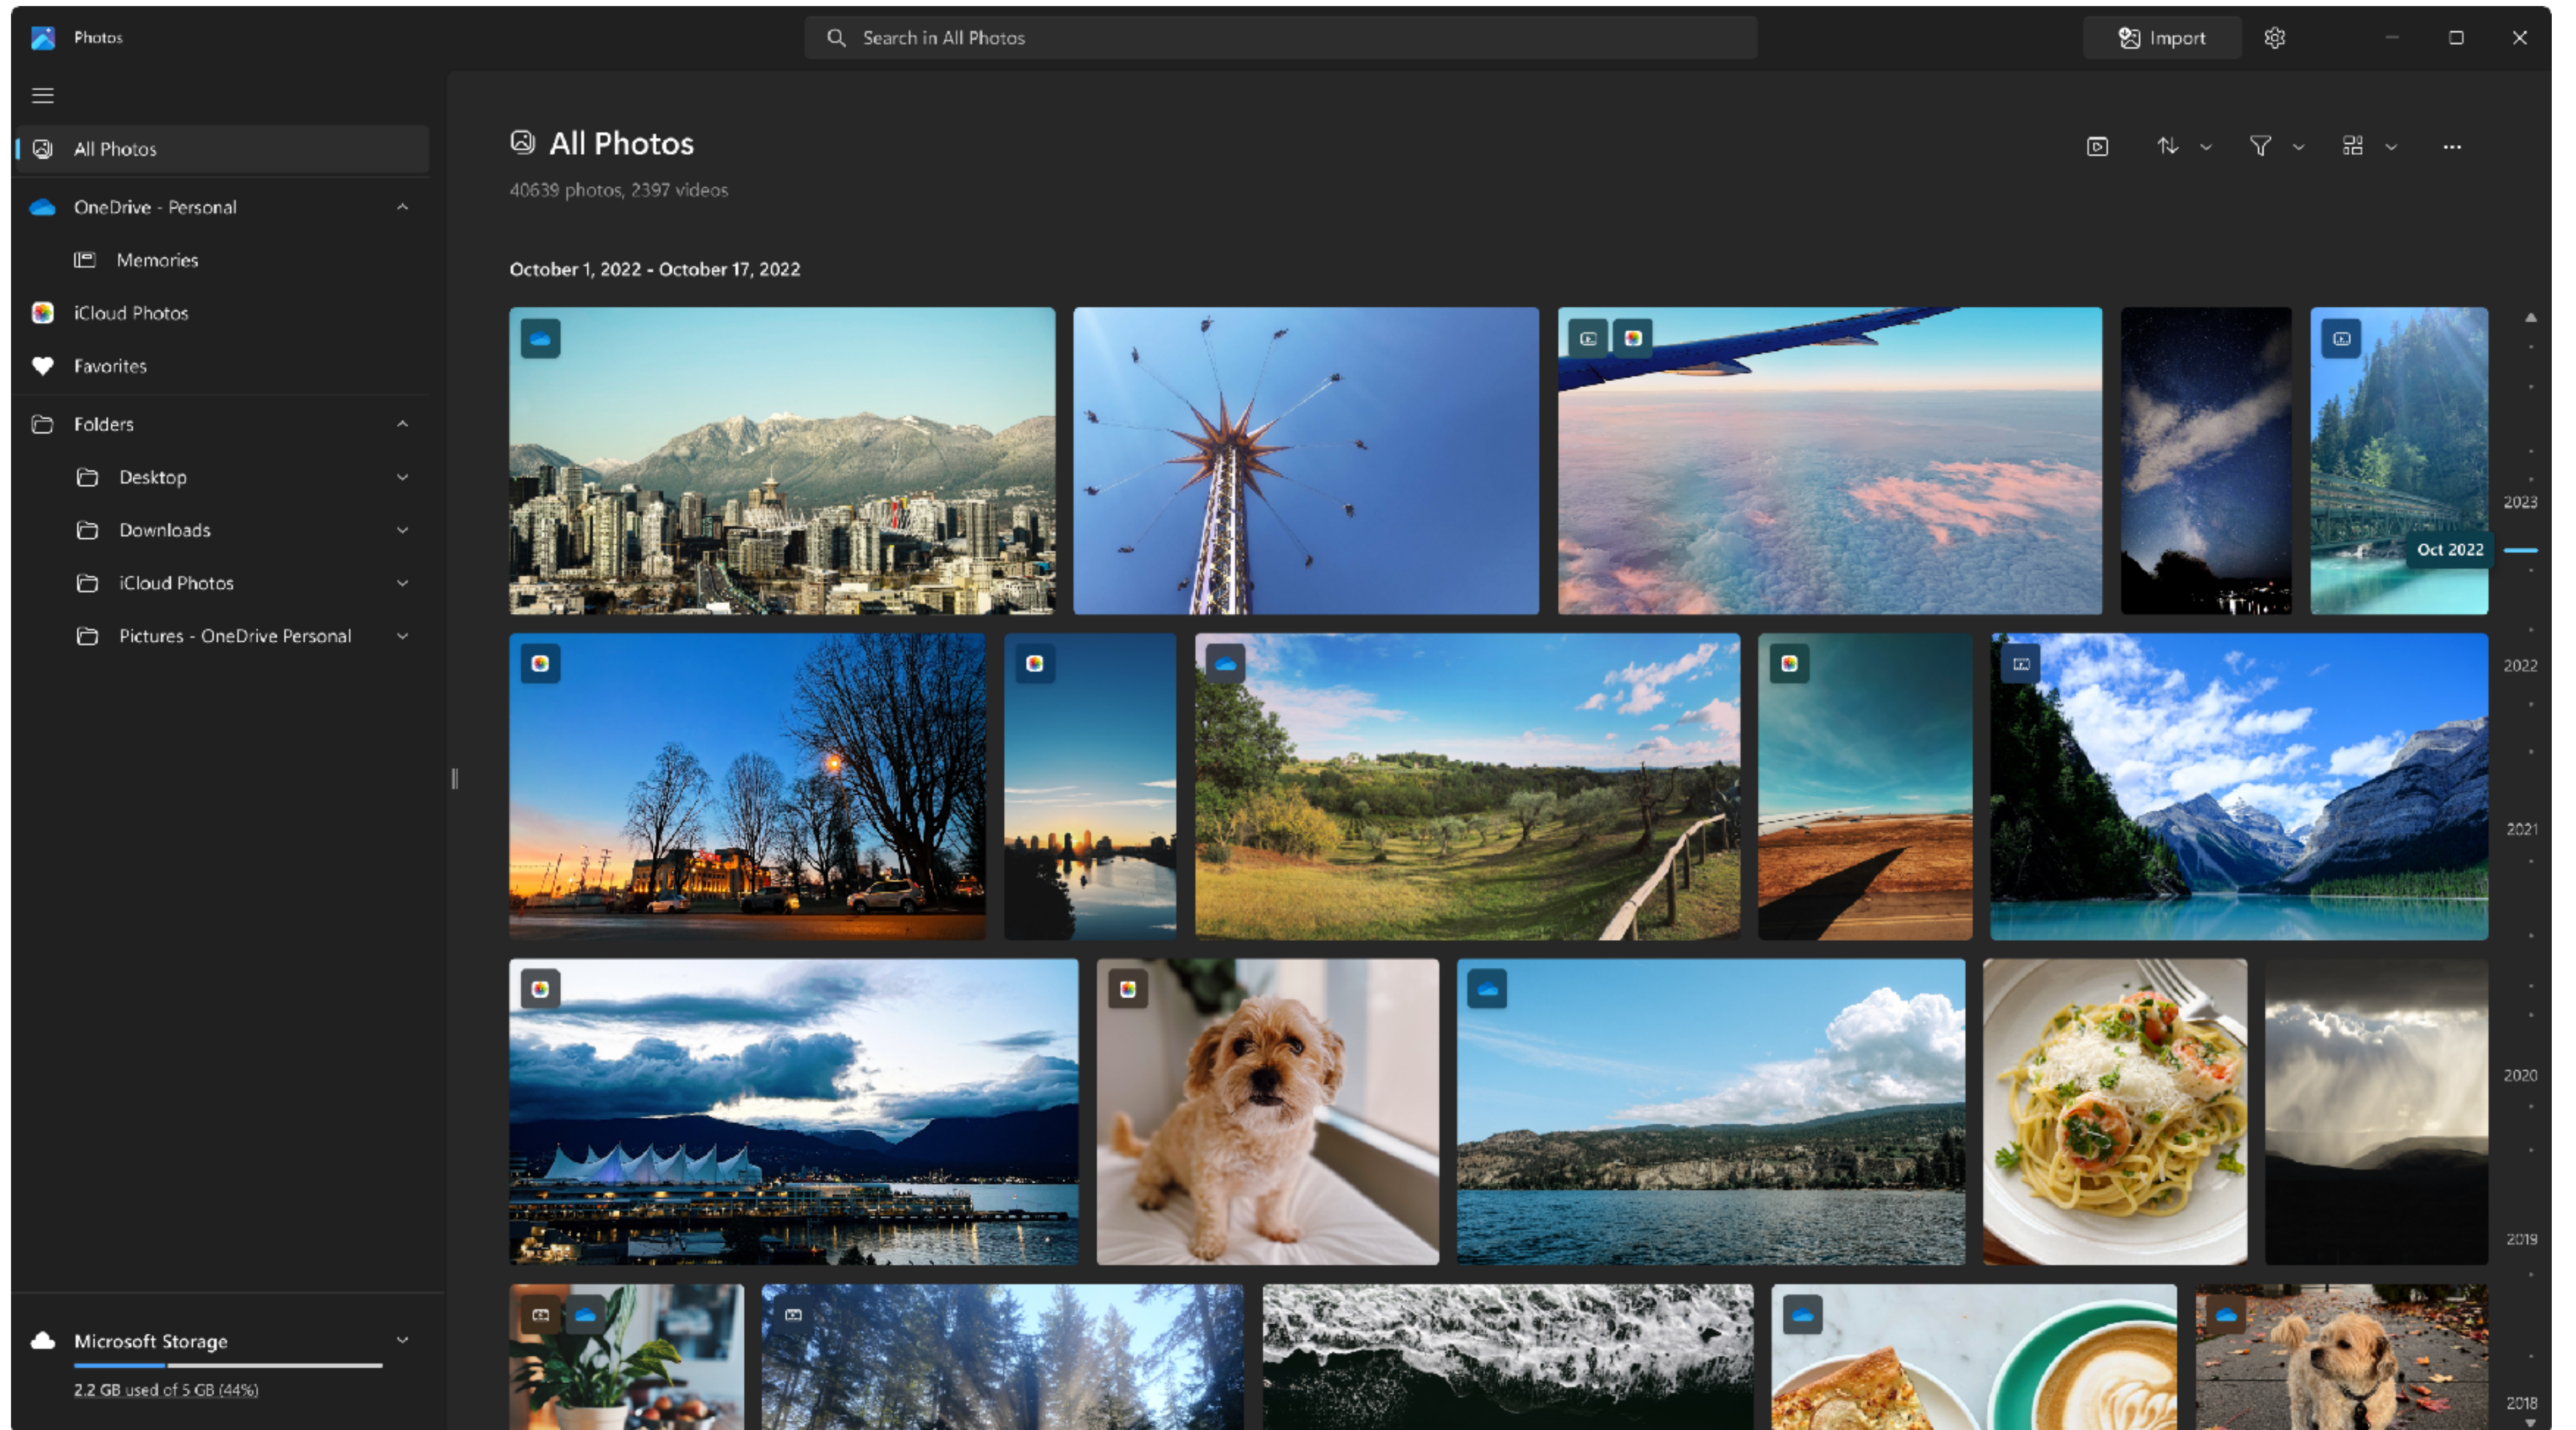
Photos

Search in All Photos

Import

All Photos

OneDrive - Personal

Memories

iCloud Photos

Favorites

Folders

Desktop

Downloads

iCloud Photos

Pictures - OneDrive Personal

Microsoft Storage

2.2 GB used of 5 GB (44%)

All Photos

40639 photos, 2397 videos

October 1, 2022 - October 17, 2022

2023

Oct 2022

2022

2021

2020

2019

2018